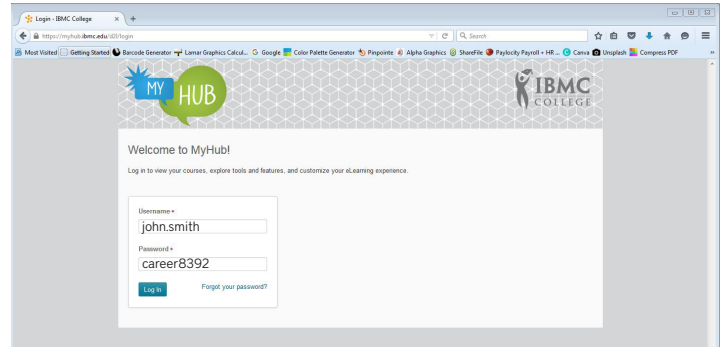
Login - IBMC College × +

https://myhub.ibmc.edu/d2l/login

Search

Most Visited Getting Started Barcode Generator Lamar Graphics Calcul... Google Color Palette Generator Pinpointe Alpha Graphics ShareFile Paylocity Payroll + HR ... Canva Unsplash Compress PDF

MY HUB

IBMC COLLEGE

Welcome to MyHub!

Log in to view your courses, explore tools and features, and customize your eLearning experience.

Username *
john.smith

Password *
career8392

Log In

Forgot your password?